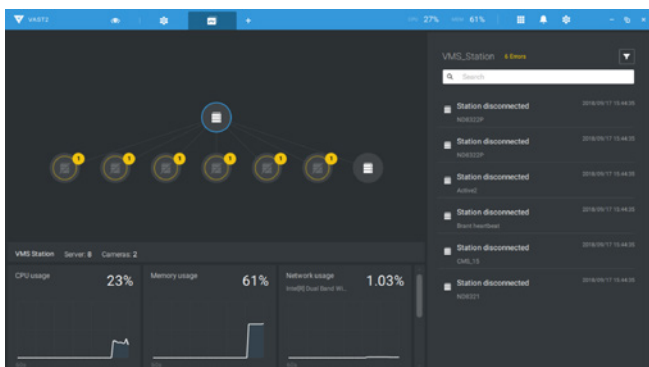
VAST2

CPU 27% MEM 61%

1 1 1 1 1 1

VMS Station Server: 8 Cameras: 2

CPU usage 23%

Memory usage 61%

Network usage 1.03%
Intel(R) Dual Band Wi...

VMS_Station 6 Errors

Search

Station disconnected 2018/09/17 15:44:35
ND8322P

Station disconnected 2018/09/17 15:44:35
ND8322P

Station disconnected 2018/09/17 15:44:35
Active2

Station disconnected 2018/09/17 15:44:35
Brant heartbeat

Station disconnected 2018/09/17 15:44:35
CMS.15

Station disconnected 2018/09/17 15:44:35
ND8321